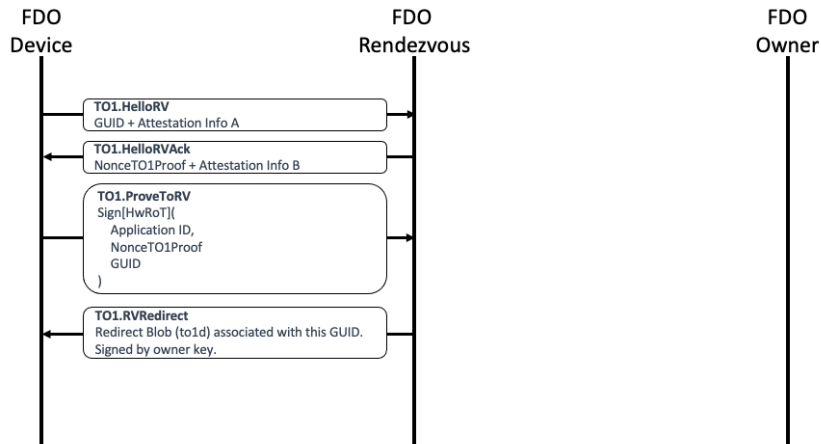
FDO Device

FDO Rendezvous

FDO Owner

TO1.HelloRV
GUID + Attestation Info A

TO1.HelloRVAck
NonceTO1Proof + Attestation Info B

TO1.ProveToRV
Sign[HwRoT](
Application ID,
NonceTO1Proof
GUID
)

TO1.RVRedirect
Redirect Blob (to1d) associated with this GUID.
Signed by owner key.